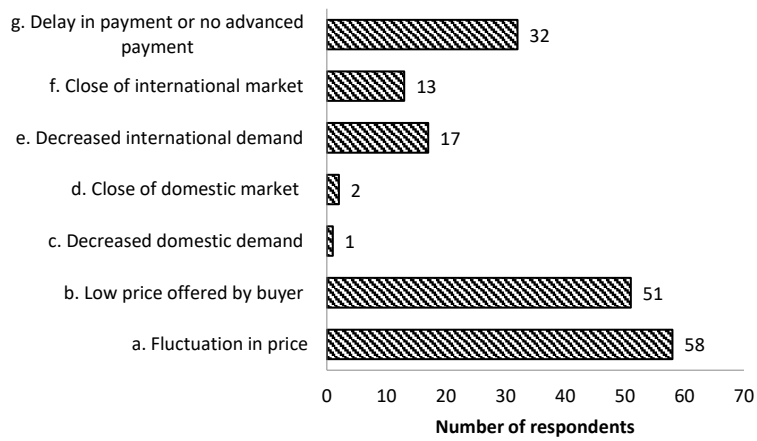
g. Delay in payment or no advanced payment
32
f. Close of international market
13
e. Decreased international demand
17
d. Close of domestic market
2
c. Decreased domestic demand
1
b. Low price offered by buyer
51
a. Fluctuation in price
58

0 10 20 30 40 50 60 70
Number of respondents